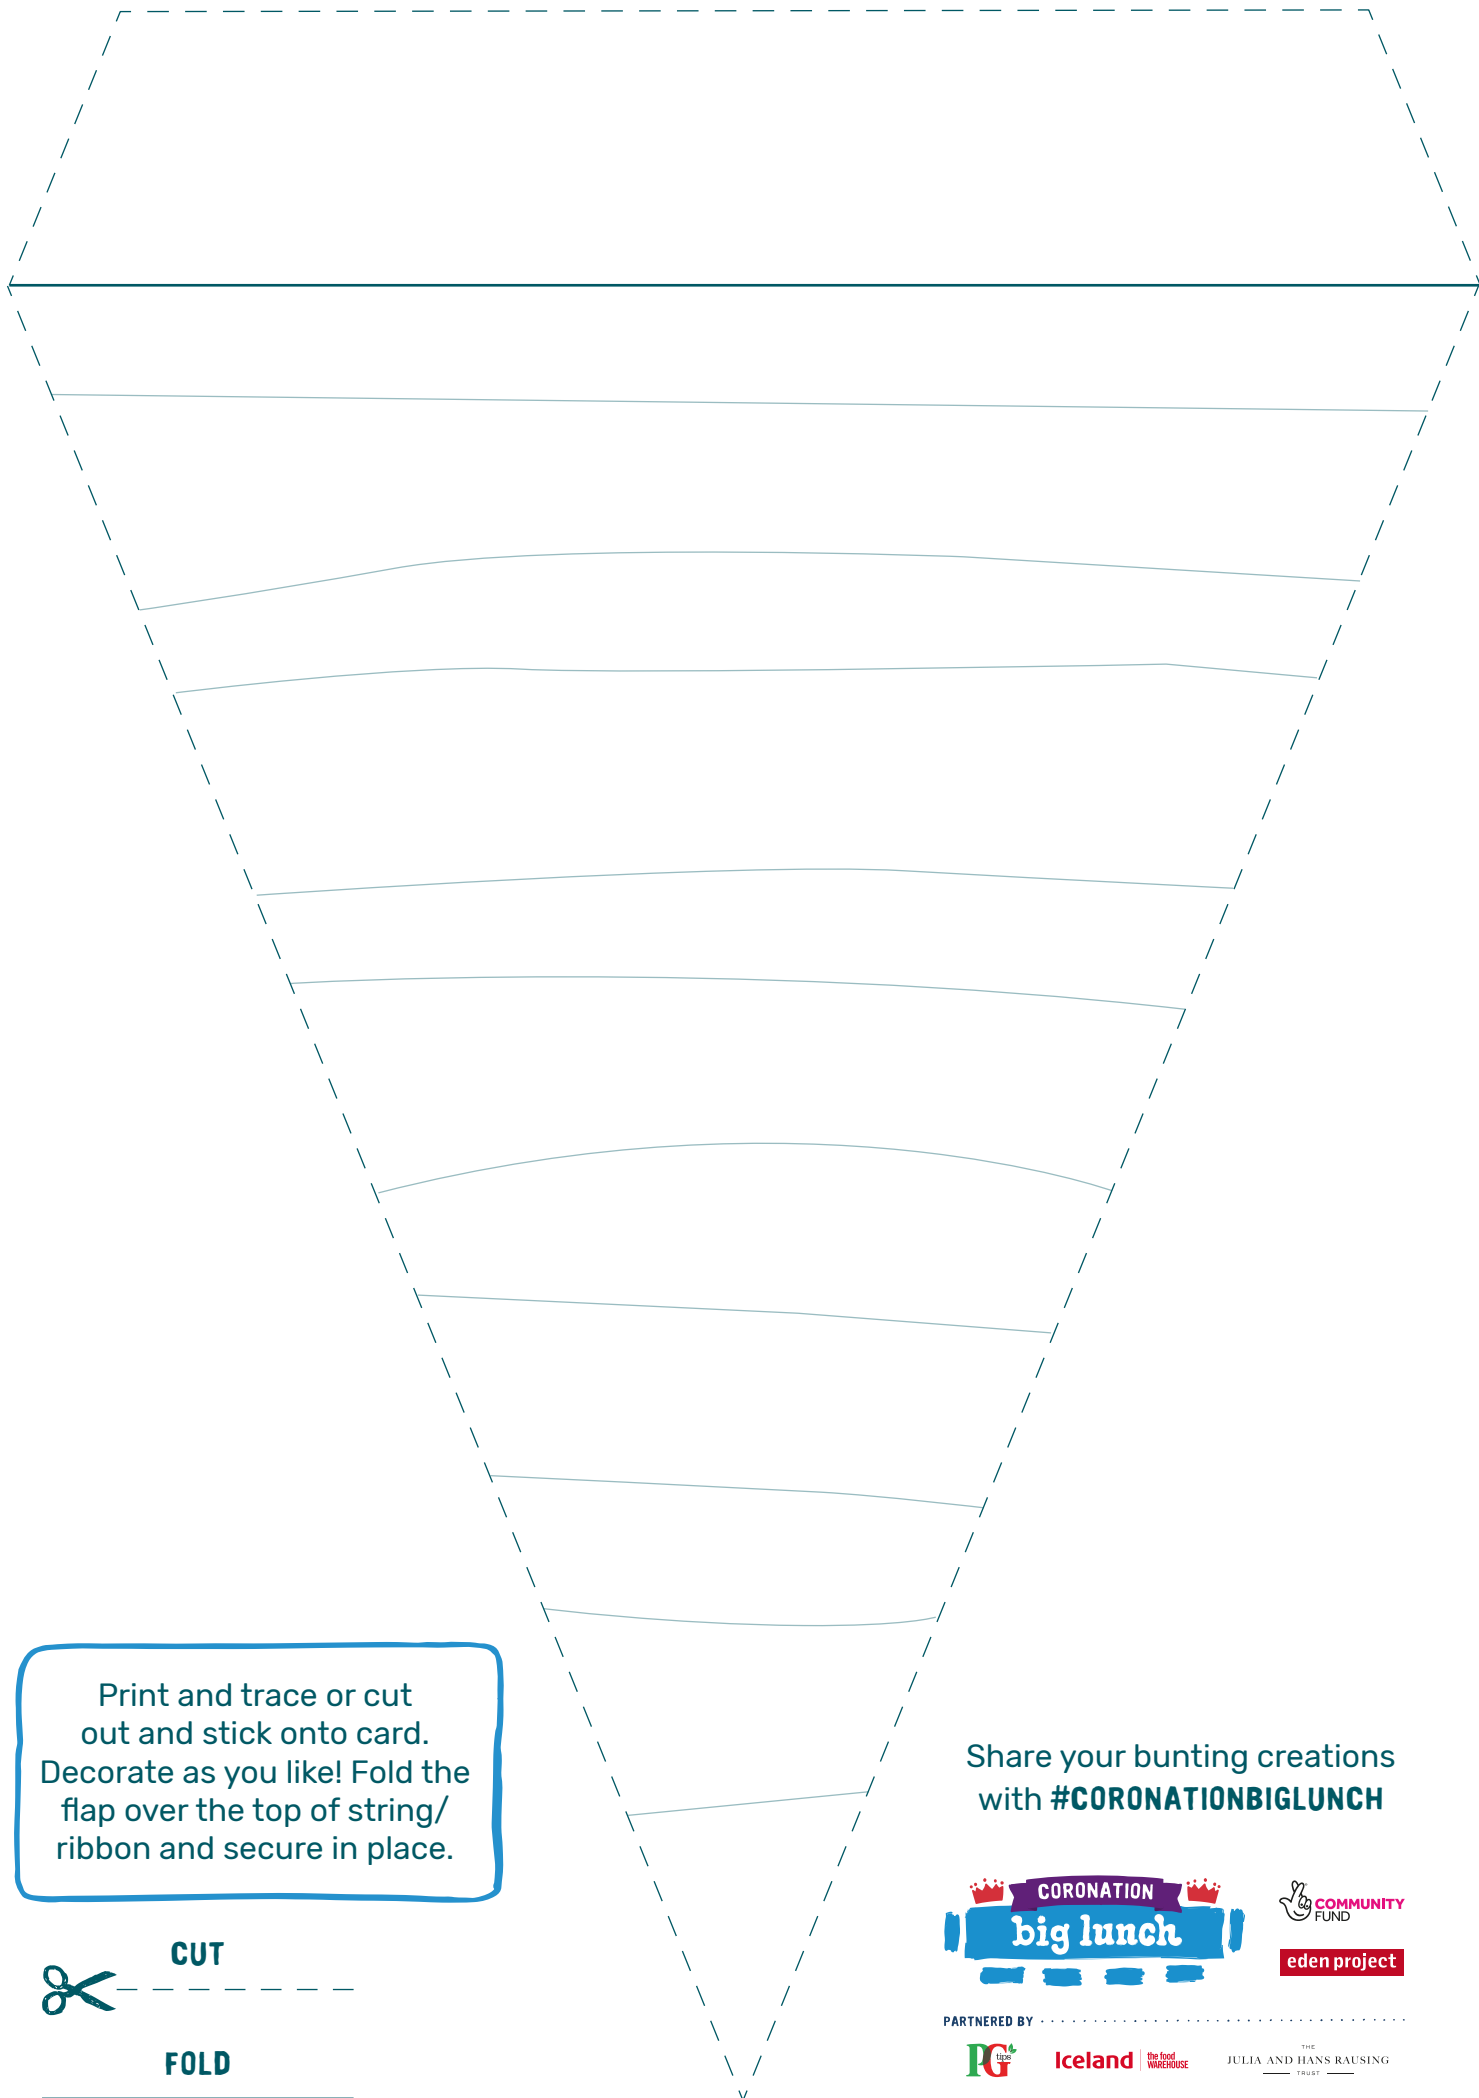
Print and trace or cut out and stick onto card. Decorate as you like! Fold the flap over the top of string/ ribbon and secure in place.

CUT

FOLD

Share your bunting creations with #CORONATIONBIGLUNCH

CORONATION
big lunch

COMMUNITY FUND

eden project

PARTNERED BY

PG tips

Iceland

the food WAREHOUSE

THE JULIA AND HANS RAUSING TRUST